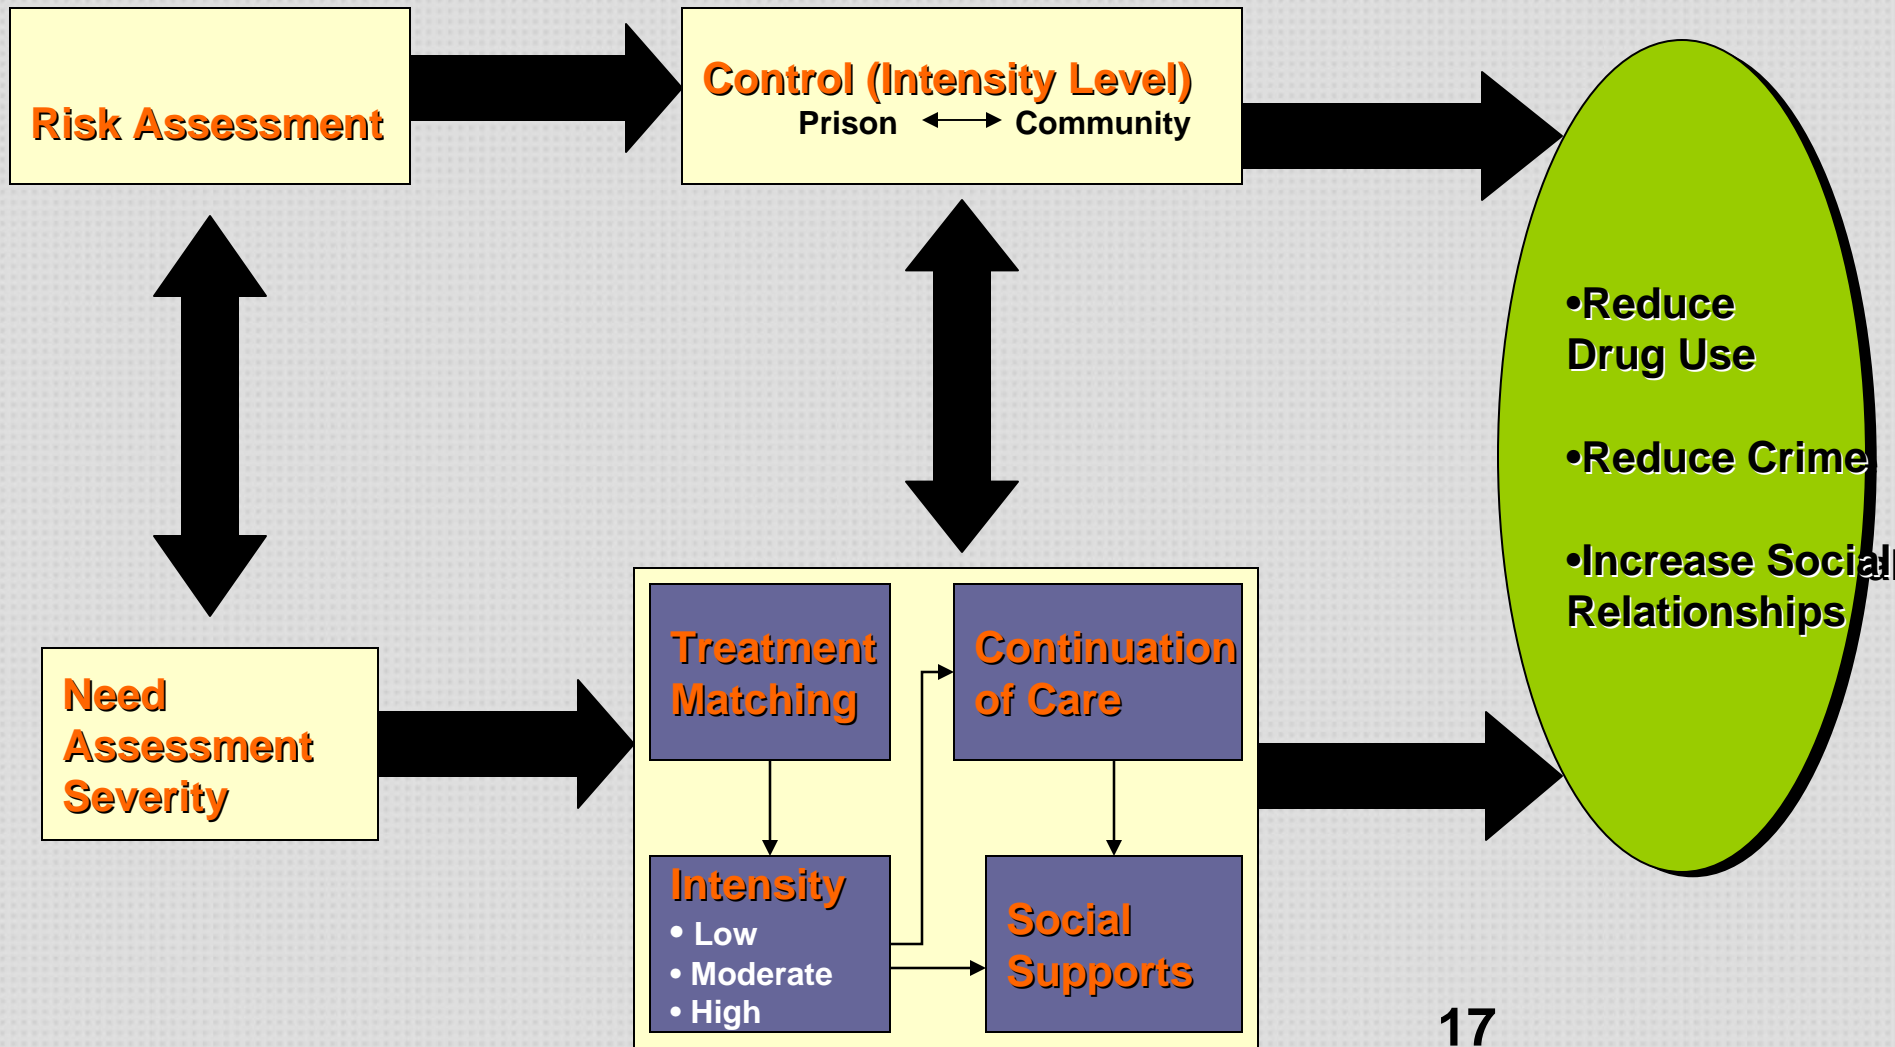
Risk Assessment

Control (Intensity Level)
Prison ⟷ Community

•Reduce Drug Use

•Reduce Crime

•Increase Social Relationships

Need Assessment Severity

Treatment Matching

Continuation of Care

Intensity
• Low
• Moderate
• High

Social Supports

17